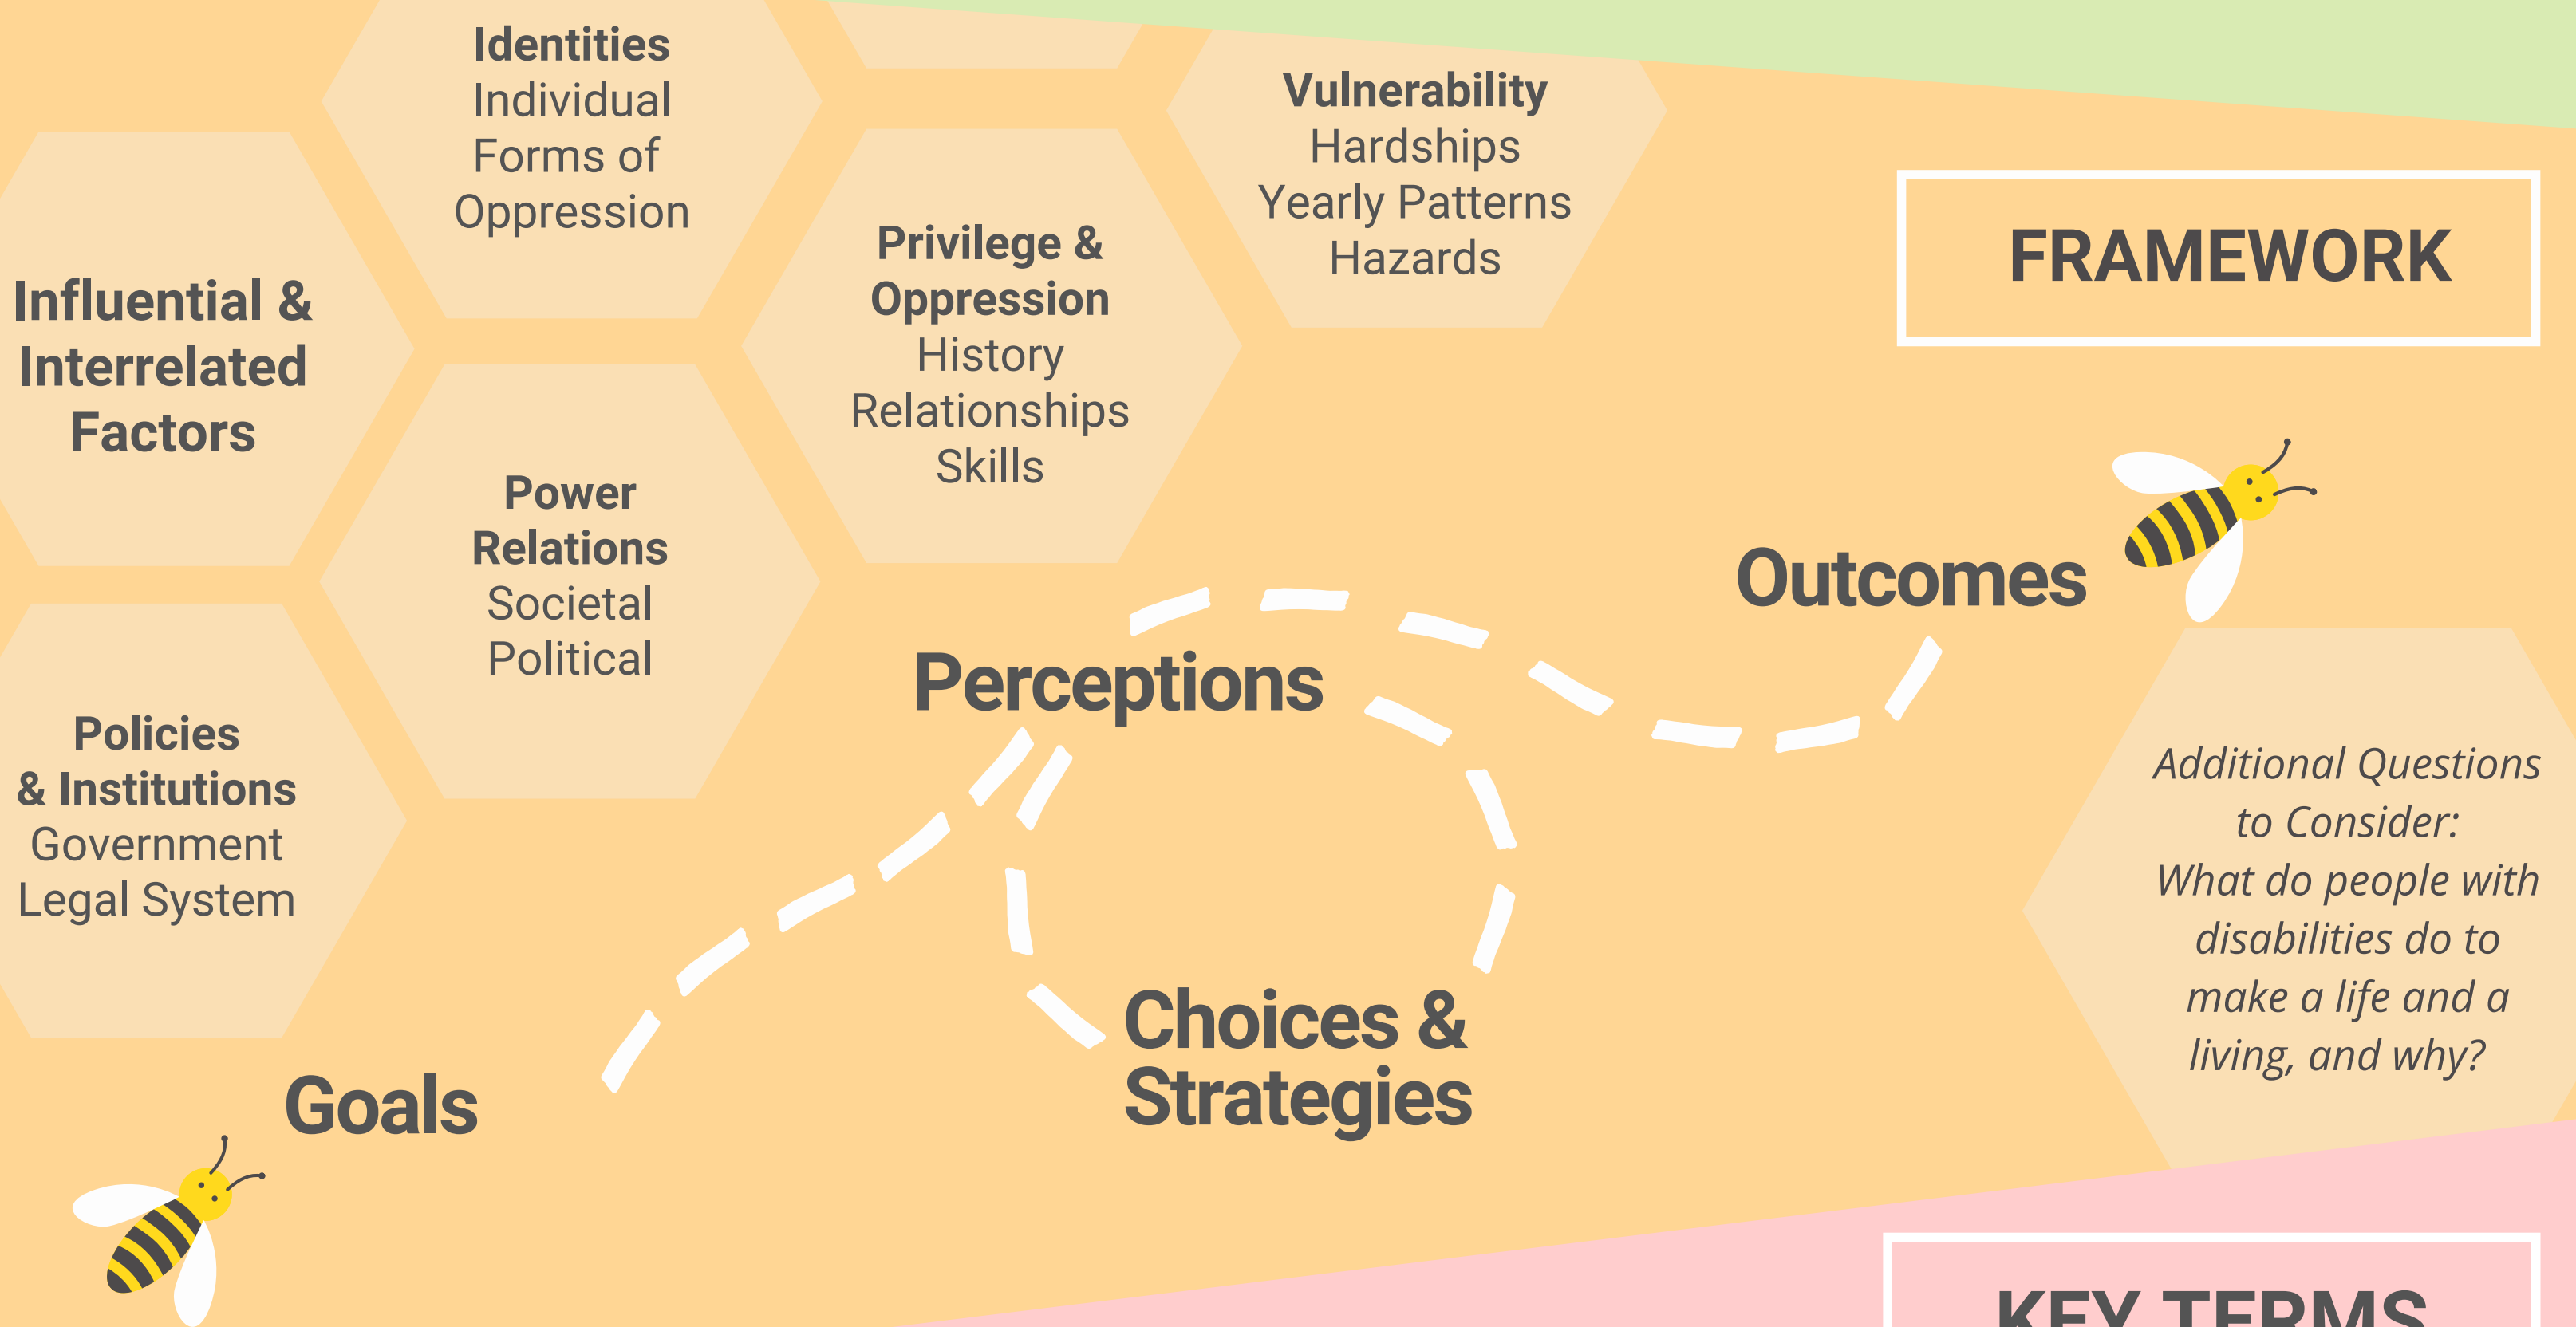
Identities
Individual
Forms of
Oppression

Influential & Interrelated Factors

Privilege & Oppression
History
Relationships
Skills

Vulnerability
Hardships
Yearly Patterns
Hazards

FRAMEWORK

Power Relations
Societal
Political

Policies & Institutions
Government
Legal System

Outcomes

Perceptions

Additional Questions to Consider:
What do people with disabilities do to make a life and a living, and why?

Choices & Strategies

Goals

KEY TERMS